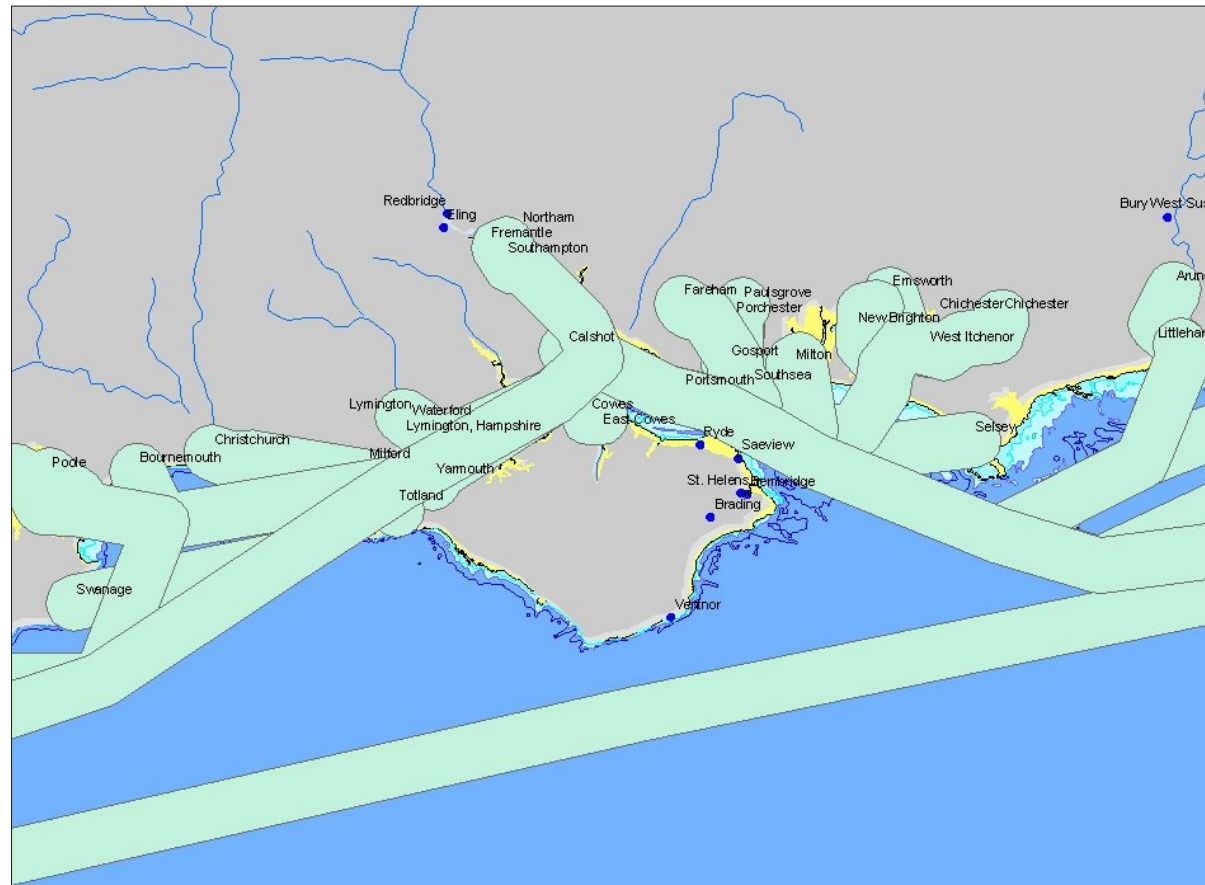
Redbridge
Eling
Northam
Fremantle
Southampton
Bury West Sus
Arun
Fareham
Paulsgrove
Porchester
Emsworth
Chichester Chichester
New Brighton
West Itchenor
Littleham
Calshot
Gosport
Milton
Portsmouth
Southsea
Lymington
Waterford
Lymington, Hampshire
Cowes
East Cowes
Ryde
Selsey
Christchurch
Poole
Bournemouth
Milford
Saeview
Yarmouth
St. Helens
Bembridge
Totland
Brading
Swanage
Ventnor